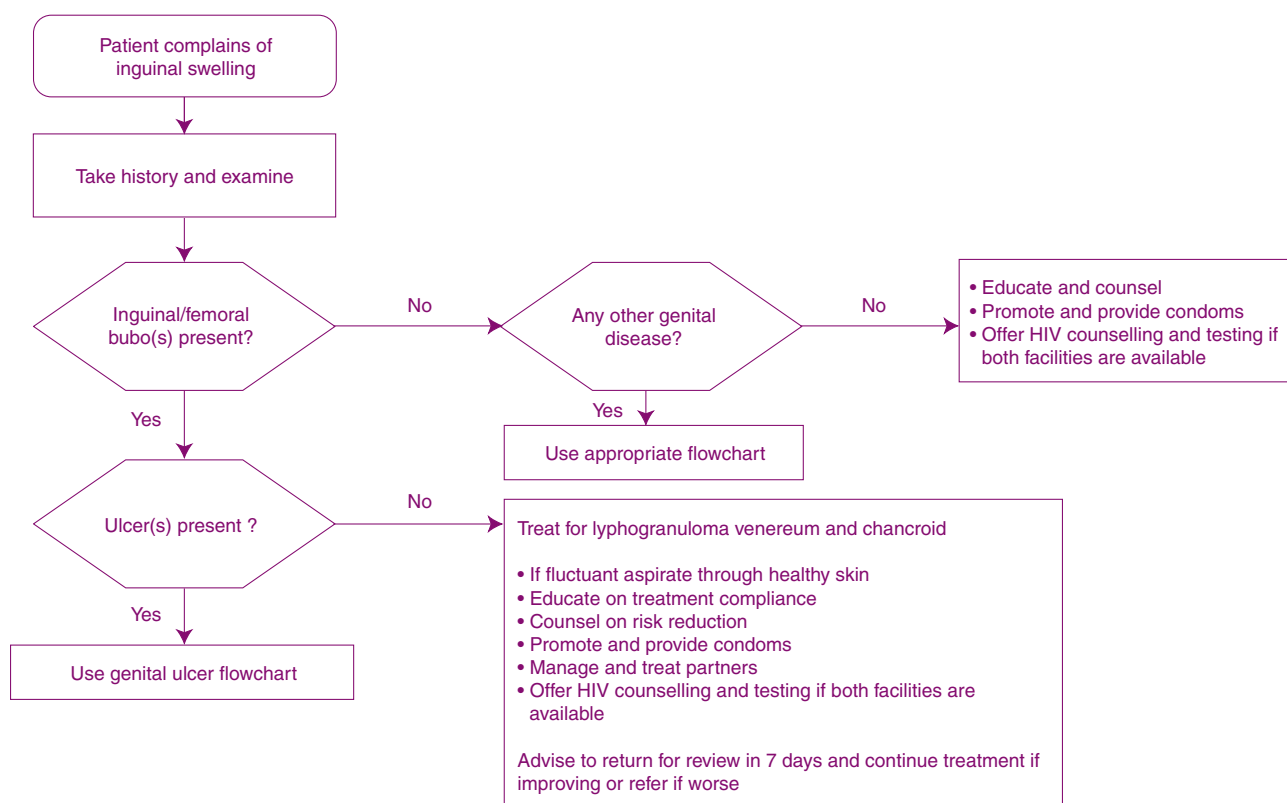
Patient complains of inguinal swelling

Take history and examine

Inguinal/femoral bubo(s) present?

No

Any other genital disease?

No

• Educate and counsel
• Promote and provide condoms
• Offer HIV counselling and testing if both facilities are available

Yes

Use appropriate flowchart

Yes

Ulcer(s) present ?

No

Treat for lyphogranuloma venereum and chancroid

• If fluctuant aspirate through healthy skin
• Educate on treatment compliance
• Counsel on risk reduction
• Promote and provide condoms
• Manage and treat partners
• Offer HIV counselling and testing if both facilities are available

Advise to return for review in 7 days and continue treatment if improving or refer if worse

Yes

Use genital ulcer flowchart